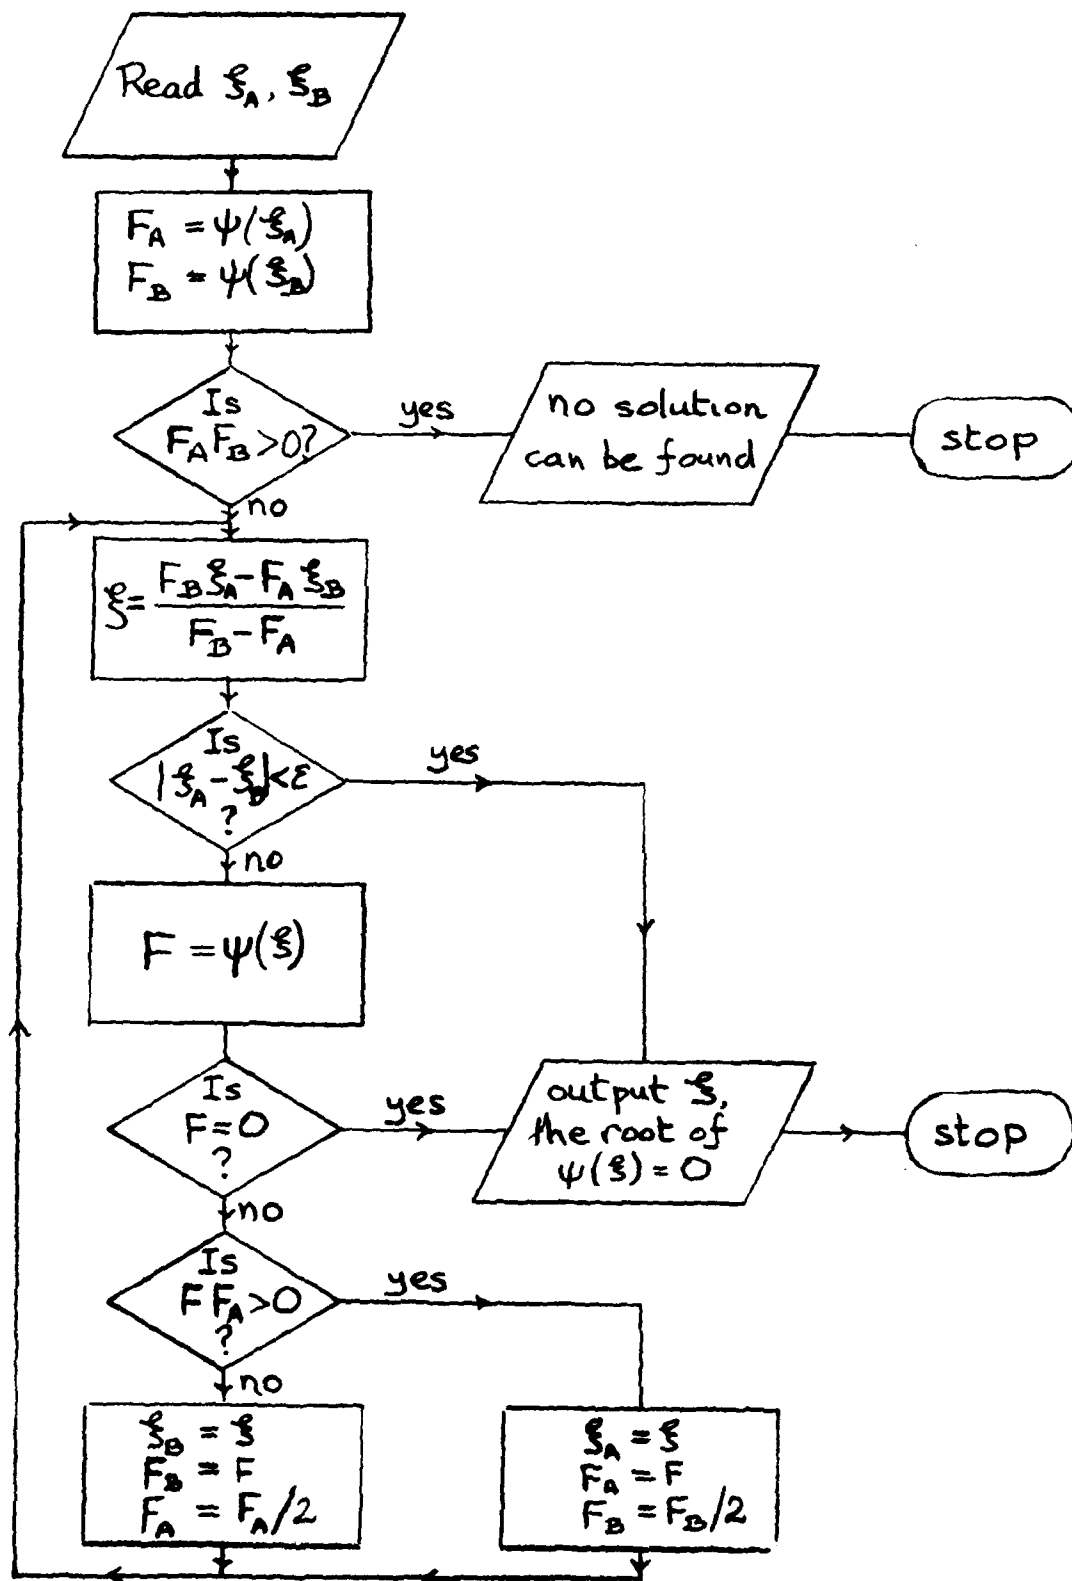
Read $\xi_A$, $\xi_B$

$F_A = \psi(\xi_A)$
$F_B = \psi(\xi_B)$

Is $F_A F_B > 0$?

yes

no solution can be found

stop

no

$\xi = \frac{F_B \xi_A - F_A \xi_B}{F_B - F_A}$

Is $|\xi_A - \xi_B| < \varepsilon$ ?

yes

no

$F = \psi(\xi)$

Is $F = 0$ ?

yes

output $\xi$, the root of $\psi(\xi) = 0$

stop

no

Is $F F_A > 0$ ?

yes

no

$\xi_B = \xi$
$F_B = F$
$F_A = F_A/2$

$\xi_A = \xi$
$F_A = F$
$F_B = F_B/2$